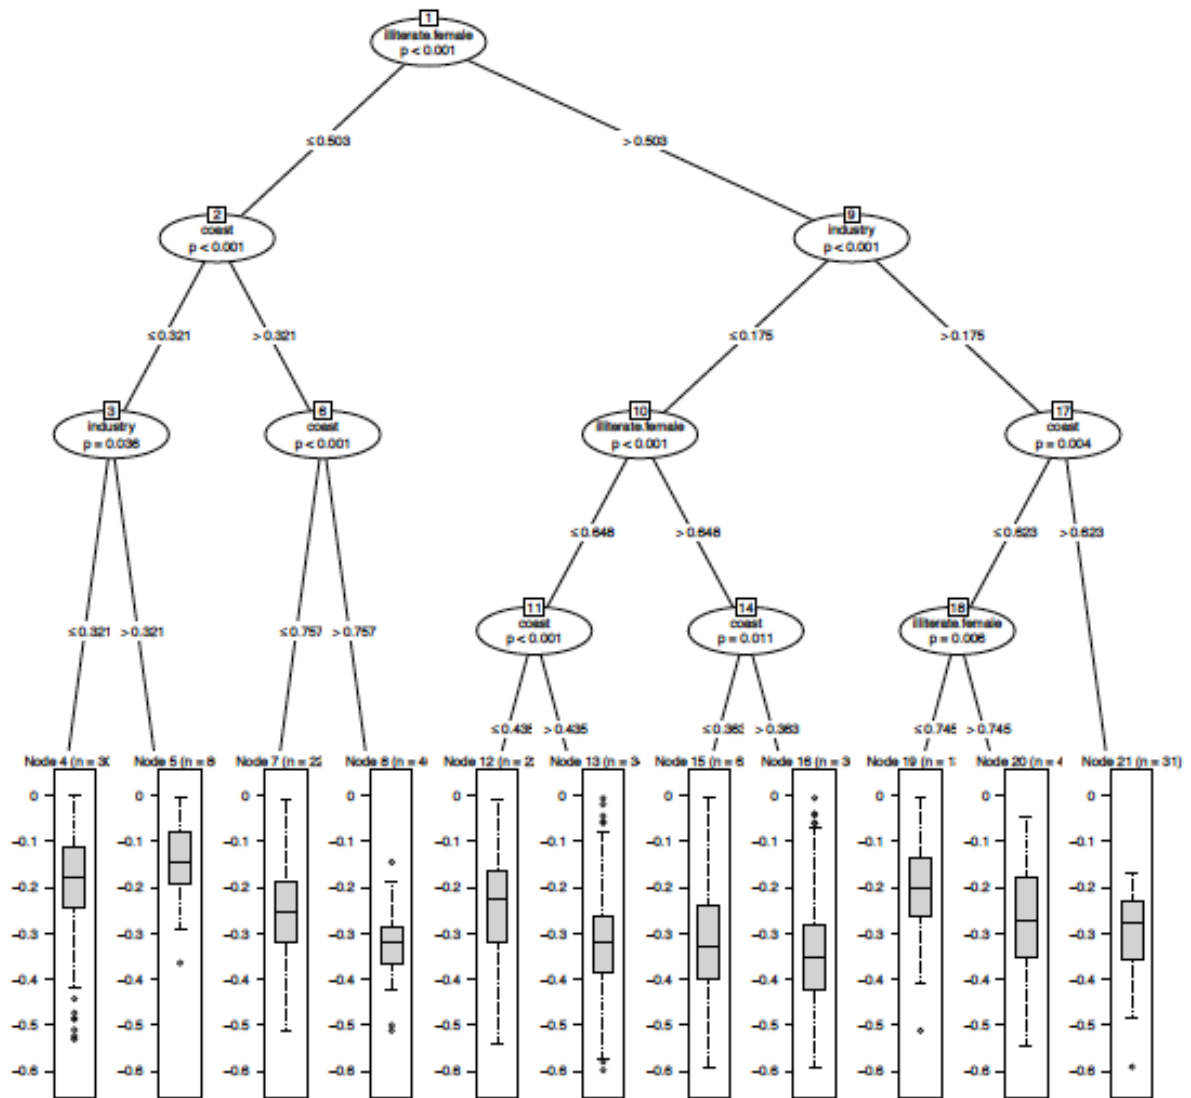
1
illiterate.female
p < 0.001

≤ 0.503

> 0.503

2
coast
p < 0.001

9
industry
p < 0.001

≤ 0.321

> 0.321

≤ 0.175

> 0.175

3
industry
p = 0.036

6
coast
p < 0.001

10
illiterate.female
p < 0.001

17
coast
p = 0.004

≤ 0.648

> 0.648

≤ 0.623

> 0.623

≤ 0.321

> 0.321

≤ 0.757

> 0.757

11
coast
p < 0.001

14
coast
p = 0.011

18
illiterate.female
p = 0.006

≤ 0.435

> 0.435

≤ 0.363

> 0.363

≤ 0.745

> 0.745

Node 4 (n = 3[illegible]

0
-0.1
-0.2
-0.3
-0.4
-0.5
-0.6

Node 5 (n = 8

0
-0.1
-0.2
-0.3
-0.4
-0.5
-0.6

Node 7 (n = 2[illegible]

0
-0.1
-0.2
-0.3
-0.4
-0.5
-0.6

Node 8 (n = 4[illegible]

0
-0.1
-0.2
-0.3
-0.4
-0.5
-0.6

Node 12 (n = 2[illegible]

0
-0.1
-0.2
-0.3
-0.4
-0.5
-0.6

Node 13 (n = 3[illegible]

0
-0.1
-0.2
-0.3
-0.4
-0.5
-0.6

Node 15 (n = 6

0
-0.1
-0.2
-0.3
-0.4
-0.5
-0.6

Node 16 (n = 3

0
-0.1
-0.2
-0.3
-0.4
-0.5
-0.6

Node 19 (n = 1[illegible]

0
-0.1
-0.2
-0.3
-0.4
-0.5
-0.6

Node 20 (n = 4

0
-0.1
-0.2
-0.3
-0.4
-0.5
-0.6

Node 21 (n = 31)

0
-0.1
-0.2
-0.3
-0.4
-0.5
-0.6